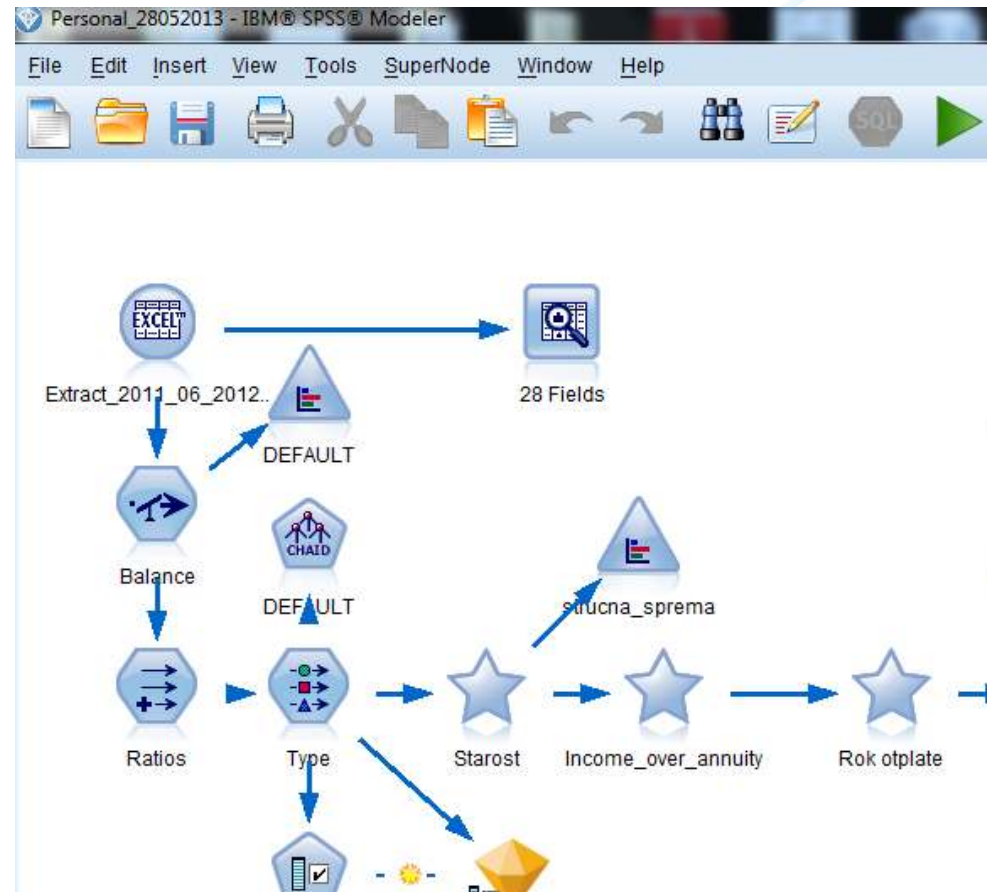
Personal_28052013 - IBM® SPSS® Modeler

File Edit Insert View Tools SuperNode Window Help

EXCEL

Extract_2011_06_2012..

28 Fields

DEFAULT

Balance

CHAID

DEFAULT

strucna_sprema

Ratios

Type

Starost

Income_over_annuity

Rok otplate